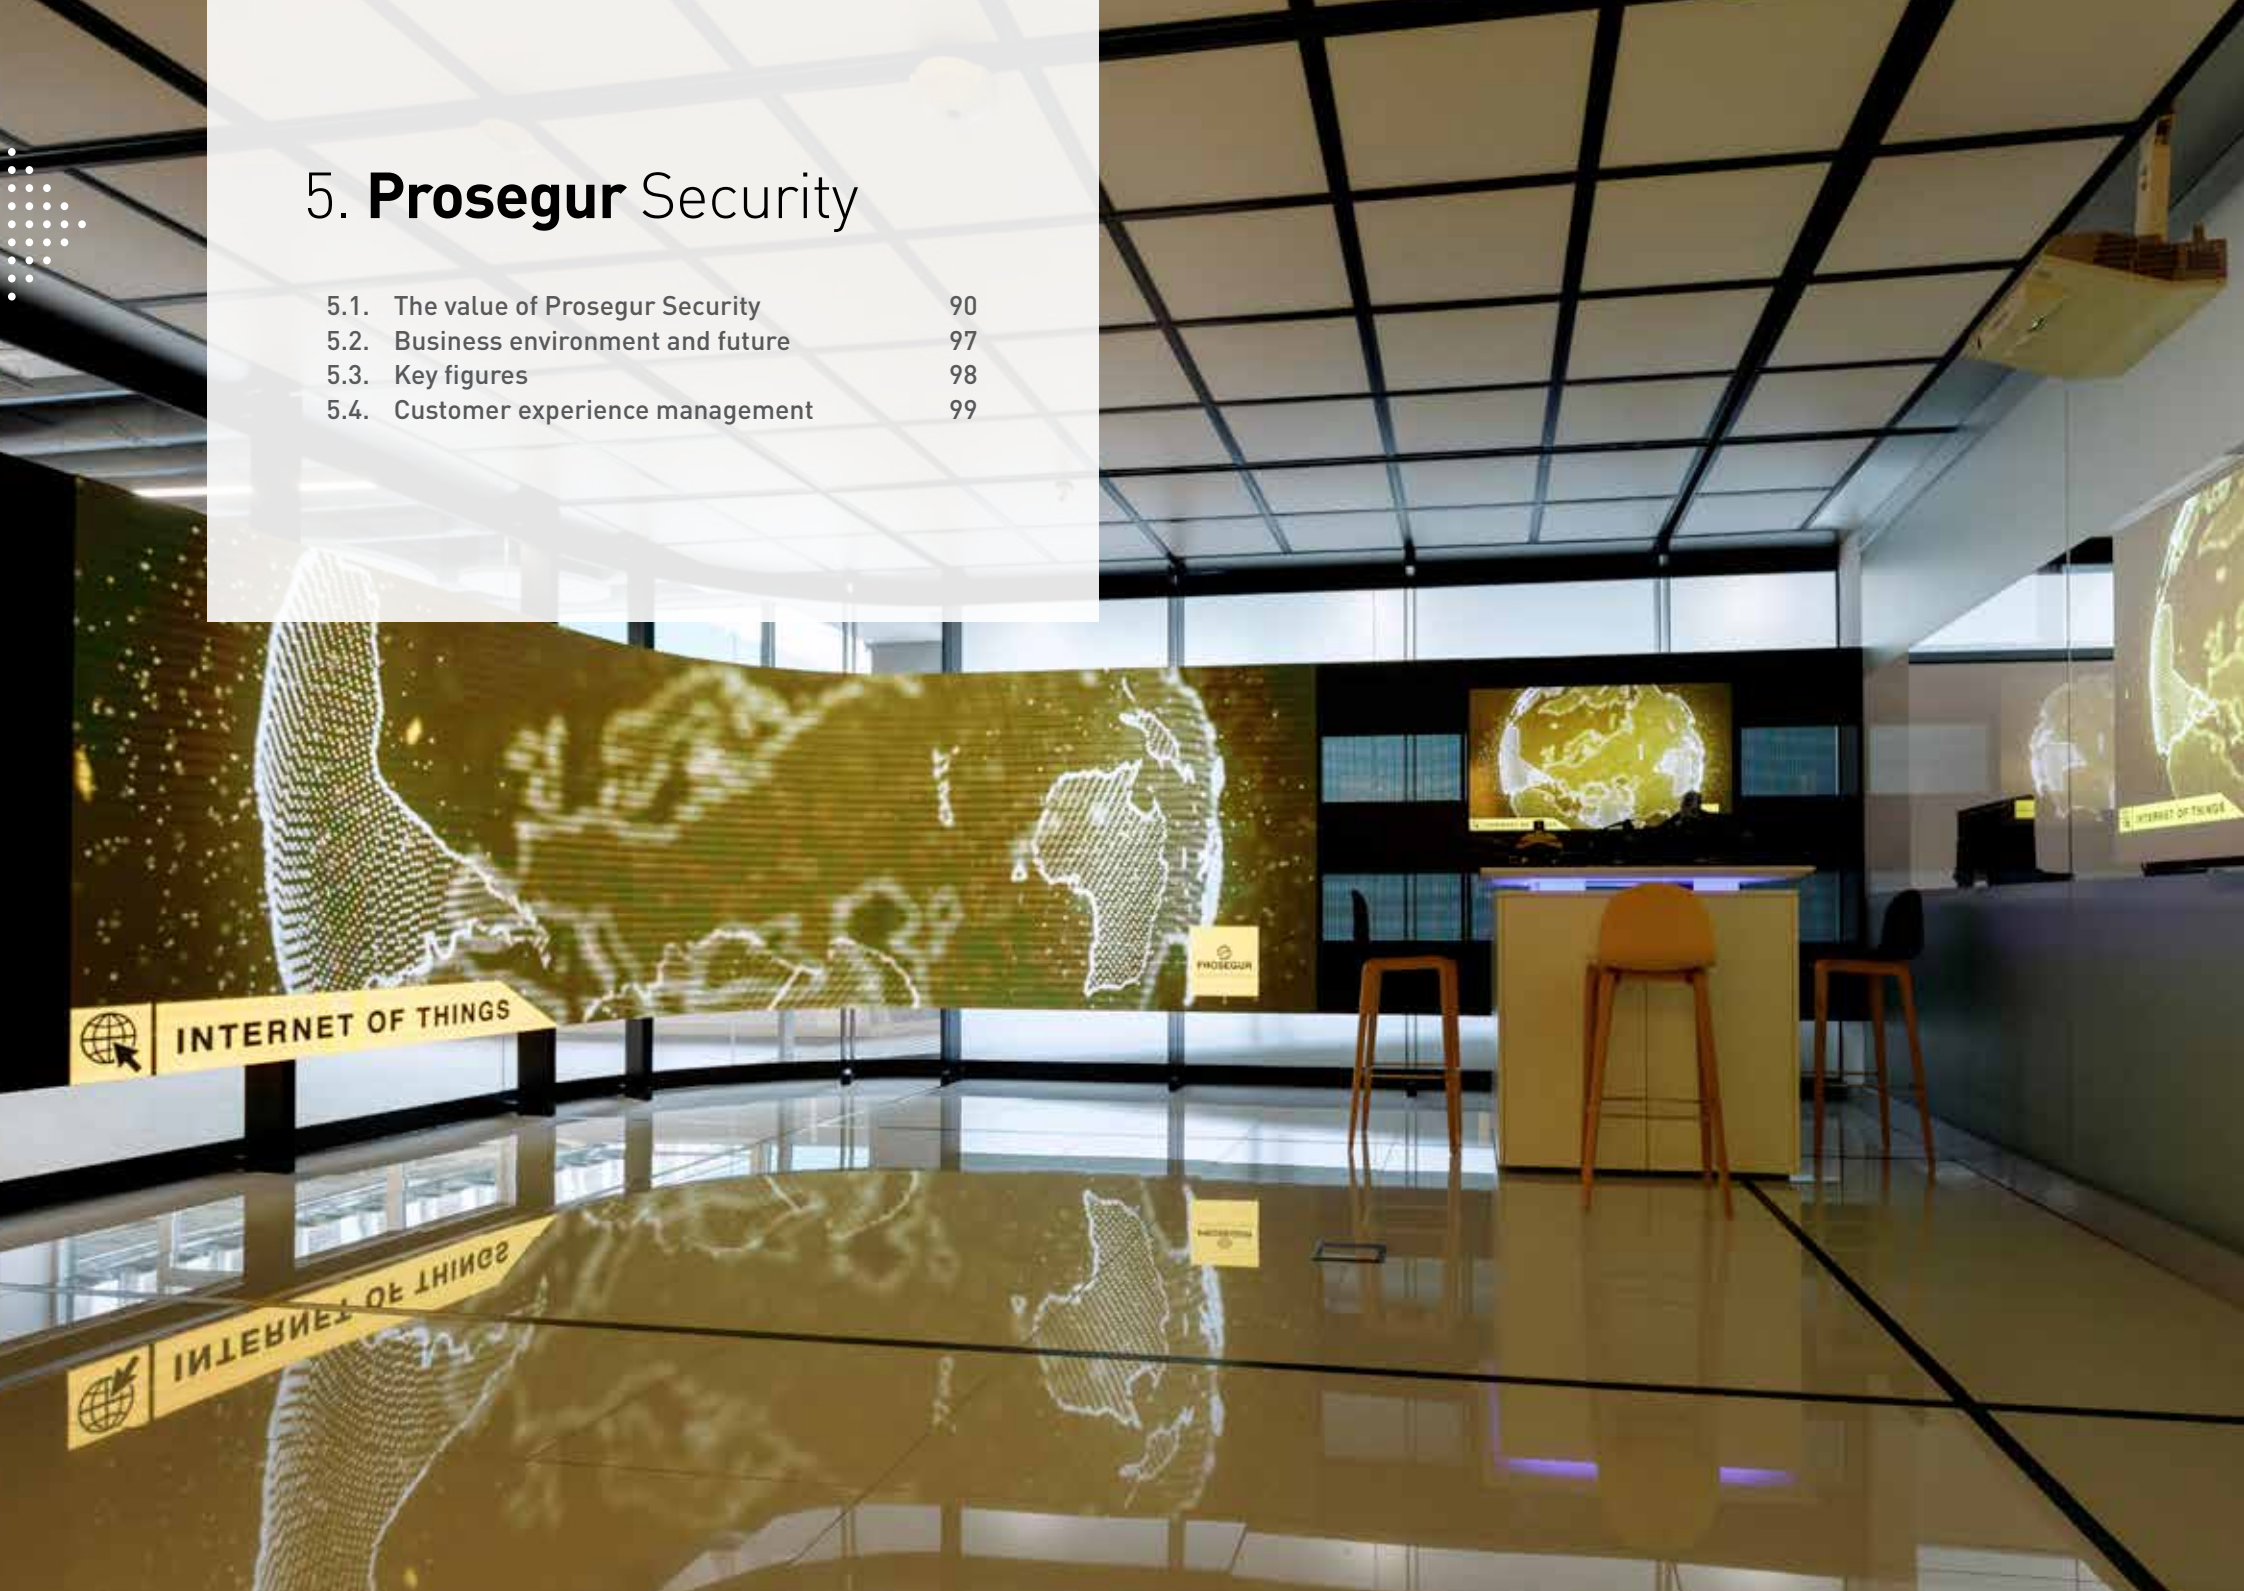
5. **Prosegur** Security

| | | |
|---|---|---|
| 5.1. | The value of Prosegur Security | 90 |
| 5.2. | Business environment and future | 97 |
| 5.3. | Key figures | 98 |
| 5.4. | Customer experience management | 99 |

INTERNET OF THINGS

PROSEGUR

INTERNET OF THINGS